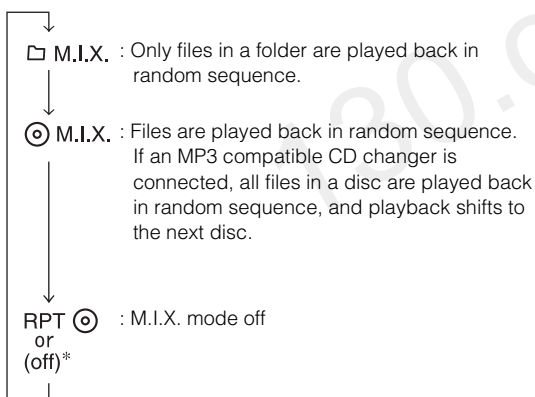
M.I.X. : Only files in a folder are played back in random sequence.

M.I.X. : Files are played back in random sequence. If an MP3 compatible CD changer is connected, all files in a disc are played back in random sequence, and playback shifts to the next disc.

RPT or (off)* : M.I.X. mode off